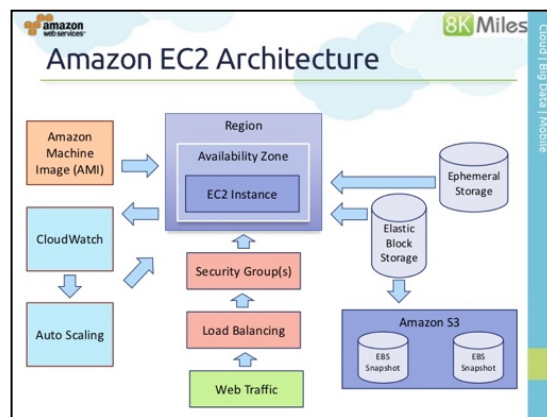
amazon web services

8K Miles

Cloud | Big Data | Mobile

Amazon EC2 Architecture

Amazon Machine Image (AMI)

Region

Availability Zone

EC2 Instance

Ephemeral Storage

CloudWatch

Elastic Block Storage

Security Group(s)

Auto Scaling

Load Balancing

Amazon S3

EBS Snapshot

EBS Snapshot

Web Traffic